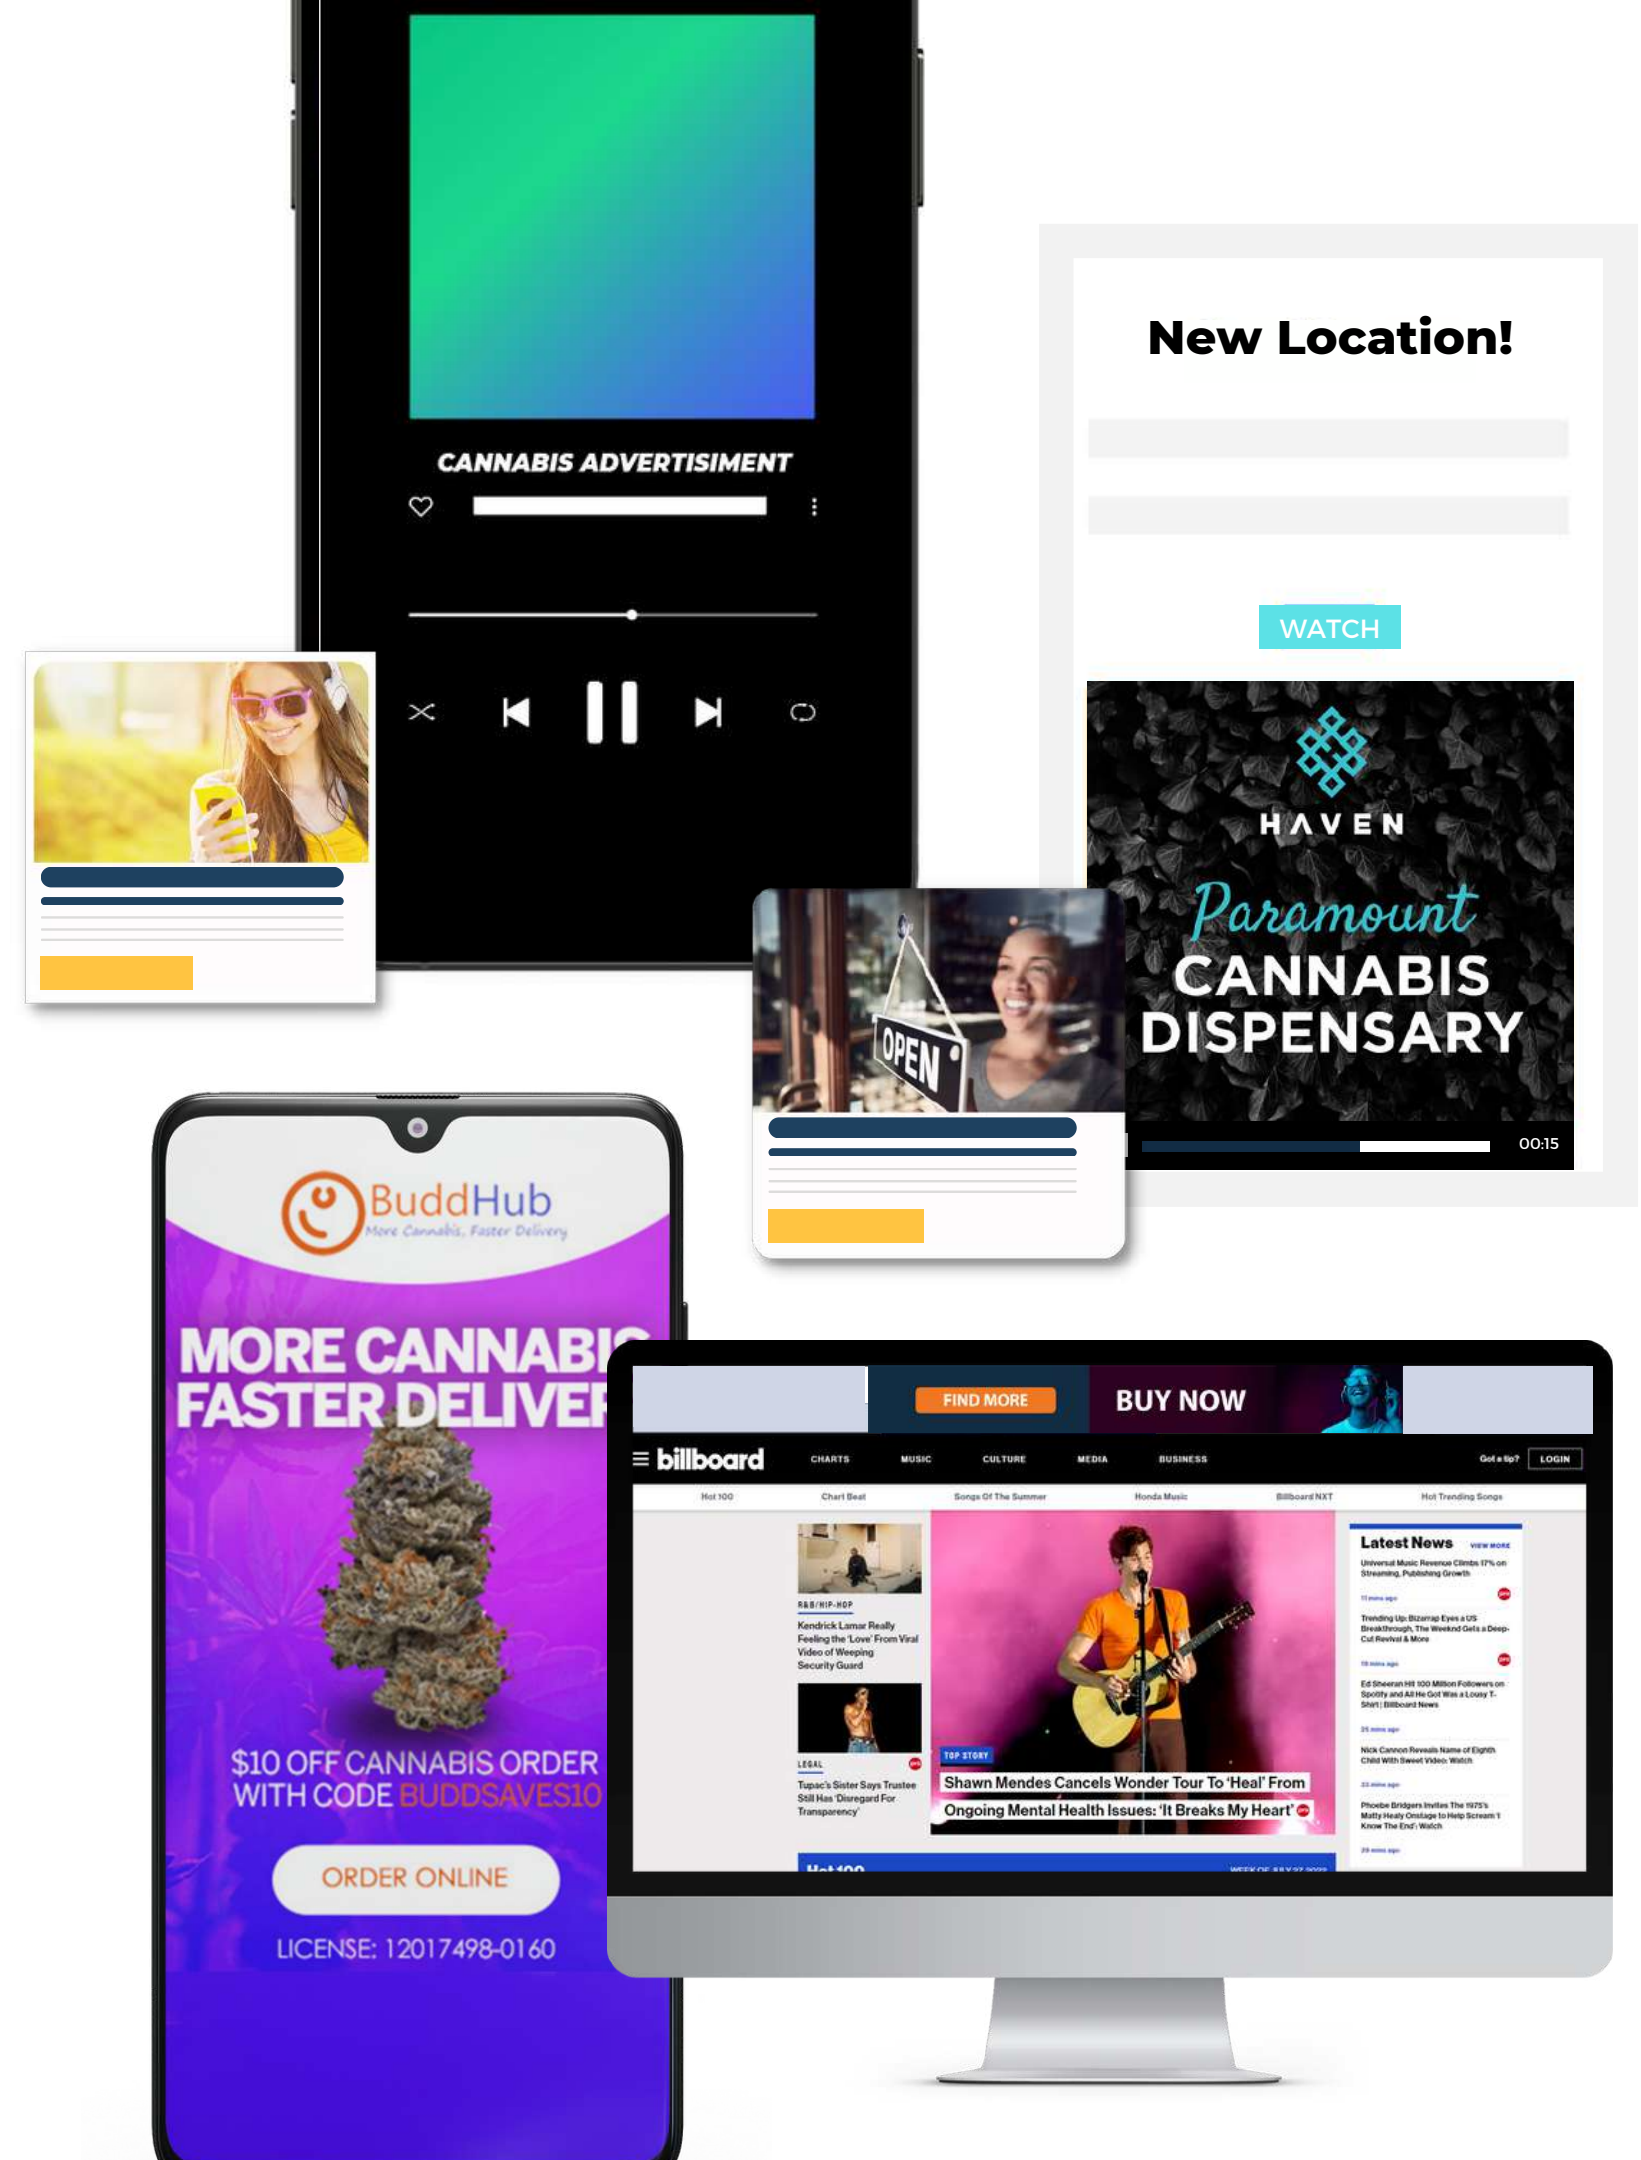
CANNABIS ADVERTISIMENT

New Location!

WATCH

HAVEN

Paramount

CANNABIS DISPENSARY

00:15

OPEN

BuddHub

More Cannabis, Faster Delivery

MORE CANNABI FASTER DELIVEF

$10 OFF CANNABIS ORDER WITH CODE BUDDSAVES10

ORDER ONLINE

LICENSE: 12017498-0160

FIND MORE

BUY NOW

billboard CHARTS MUSIC CULTURE MEDIA BUSINESS Got a tip? LOGIN

Hot 100 Chart Beat Songs Of The Summer Honda Music Billboard NXT Hot Trending Songs

R&B/HIP-HOP

Kendrick Lamar Really Feeling the 'Love' From Viral Video of Weeping Security Guard

LEGAL

Tupac's Sister Says Trustee Still Has 'Disregard For Transparency'

TOP STORY

Shawn Mendes Cancels Wonder Tour To 'Heal' From Ongoing Mental Health Issues: 'It Breaks My Heart'

Latest News VIEW MORE

Universal Music Revenue Climbs 17% on Streaming, Publishing Growth

Trending Up: Bizarrap Eyes a US Breakthrough, The Weeknd Gets a Deep-Cut Revival & More

Ed Sheeran Hit 100 Million Followers on Spotify and All He Got Was a Lousy T-Shirt | Billboard News

Nick Cannon Reveals Name of Eighth Child With Sweet Video: Watch

Phoebe Bridgers Invites The 1975's Matty Healy Onstage to Help Scream 'I Know The End': Watch

Hot 100